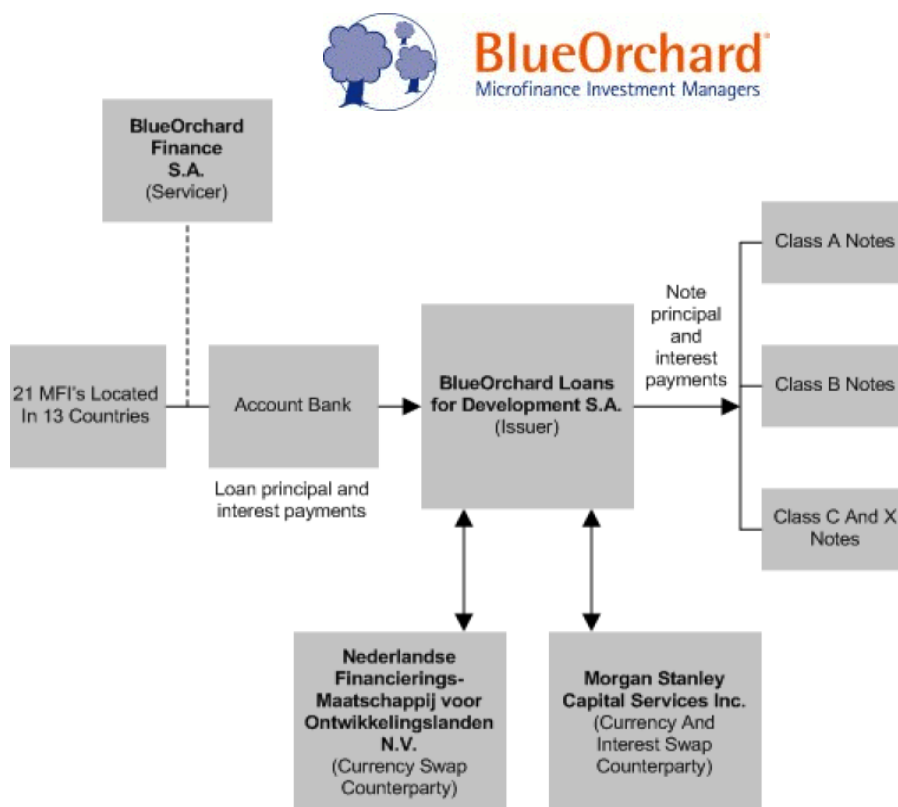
BlueOrchard®
Microfinance Investment Managers

BlueOrchard Finance S.A.
(Servicer)

21 MFI's Located In 13 Countries

Account Bank

Loan principal and interest payments

BlueOrchard Loans for Development S.A.
(Issuer)

Note principal and interest payments

Class A Notes

Class B Notes

Class C And X Notes

Nederlandse Financierings-Maatschappij voor Ontwikkelingslanden N.V.
(Currency Swap Counterparty)

Morgan Stanley Capital Services Inc.
(Currency And Interest Swap Counterparty)